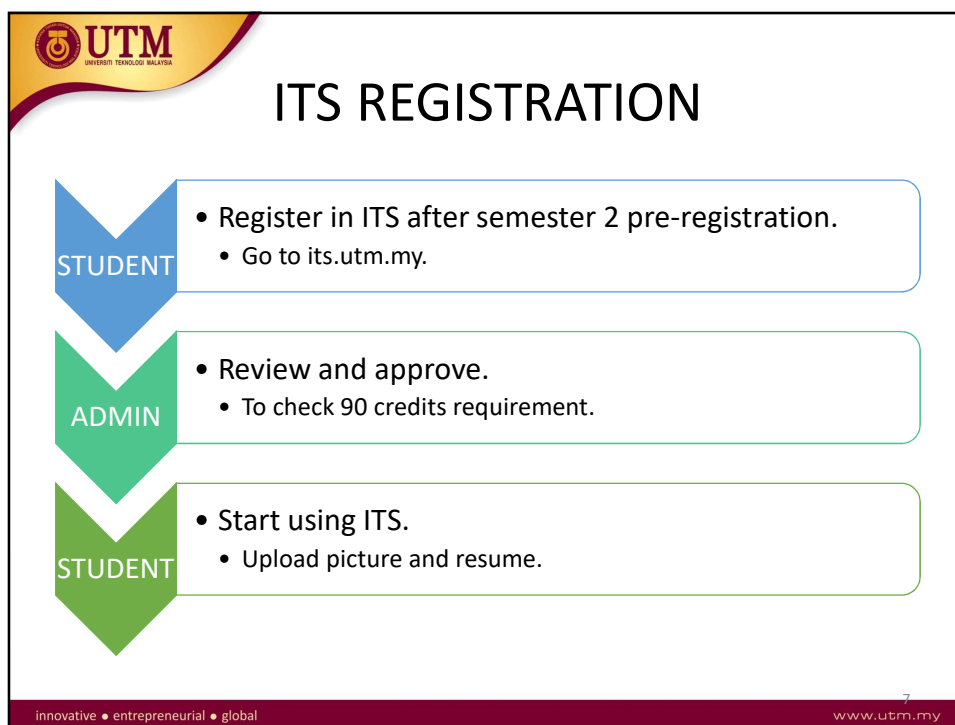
UTM
UNIVERSITI TEKNOLOGI MALAYSIA

ITS REGISTRATION

STUDENT
• Register in ITS after semester 2 pre-registration.
• Go to its.utm.my.

ADMIN
• Review and approve.
• To check 90 credits requirement.

STUDENT
• Start using ITS.
• Upload picture and resume.

7

innovative • entrepreneurial • global
www.utm.my